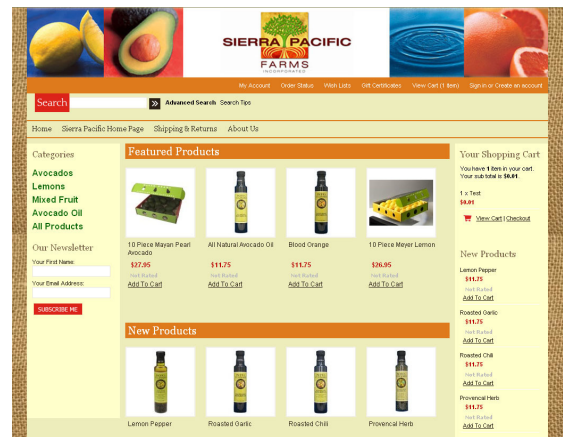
SIERRA PACIFIC
FARMS
INCORPORATED

My Account | Order Status | Wish Lists | Gift Certificates | View Cart (1 item) | Sign in or Create an account

Search | Advanced Search | Search Tips

Home | Sierra Pacific Home Page | Shipping & Returns | About Us

Categories

Avocados
Lemons
Mixed Fruit
Avocado Oil
All Products

Our Newsletter

Your First Name:

Your Email Address:

SUBSCRIBE ME

Featured Products

10 Piece Mayan Pearl Avocado
$27.95
Not Rated
Add To Cart

All Natural Avocado Oil
$11.75
Not Rated
Add To Cart

Blood Orange
$11.75
Not Rated
Add To Cart

10 Piece Meyer Lemon
$26.95
Not Rated
Add To Cart

New Products

Lemon Pepper

Roasted Garlic

Roasted Chili

Provencal Herb

Your Shopping Cart

You have 1 item in your cart. Your sub total is $0.01.

1 x Test
$0.01

View Cart | Checkout

New Products

Lemon Pepper
$11.75
Not Rated
Add To Cart

Roasted Garlic
$11.75
Not Rated
Add To Cart

Roasted Chili
$11.75
Not Rated
Add To Cart

Provencal Herb
$11.75
Not Rated
Add To Cart